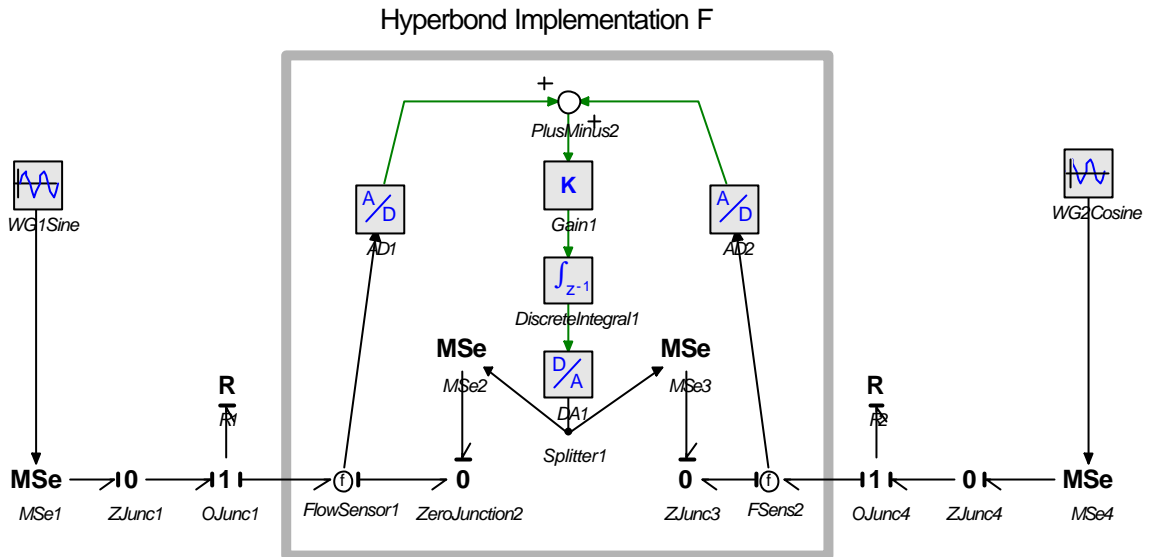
Hyperbond Implementation F

+
+
PlusMinus2

K
Gain1

$\int_{z-1}$
DiscreteIntegral1

D/A
DA1

A/D
AD1

A/D
AD2

WG1Sine

WG2Cosine

MSe
MSe2

MSe
MSe3

Splitter1

R
R1

R
R2

MSe
MSe1

0
ZJunc1

1
OJunc1

f
FlowSensor1

0
ZeroJunction2

0
ZJunc3

f
FSens2

1
OJunc4

0
ZJunc4

MSe
MSe4